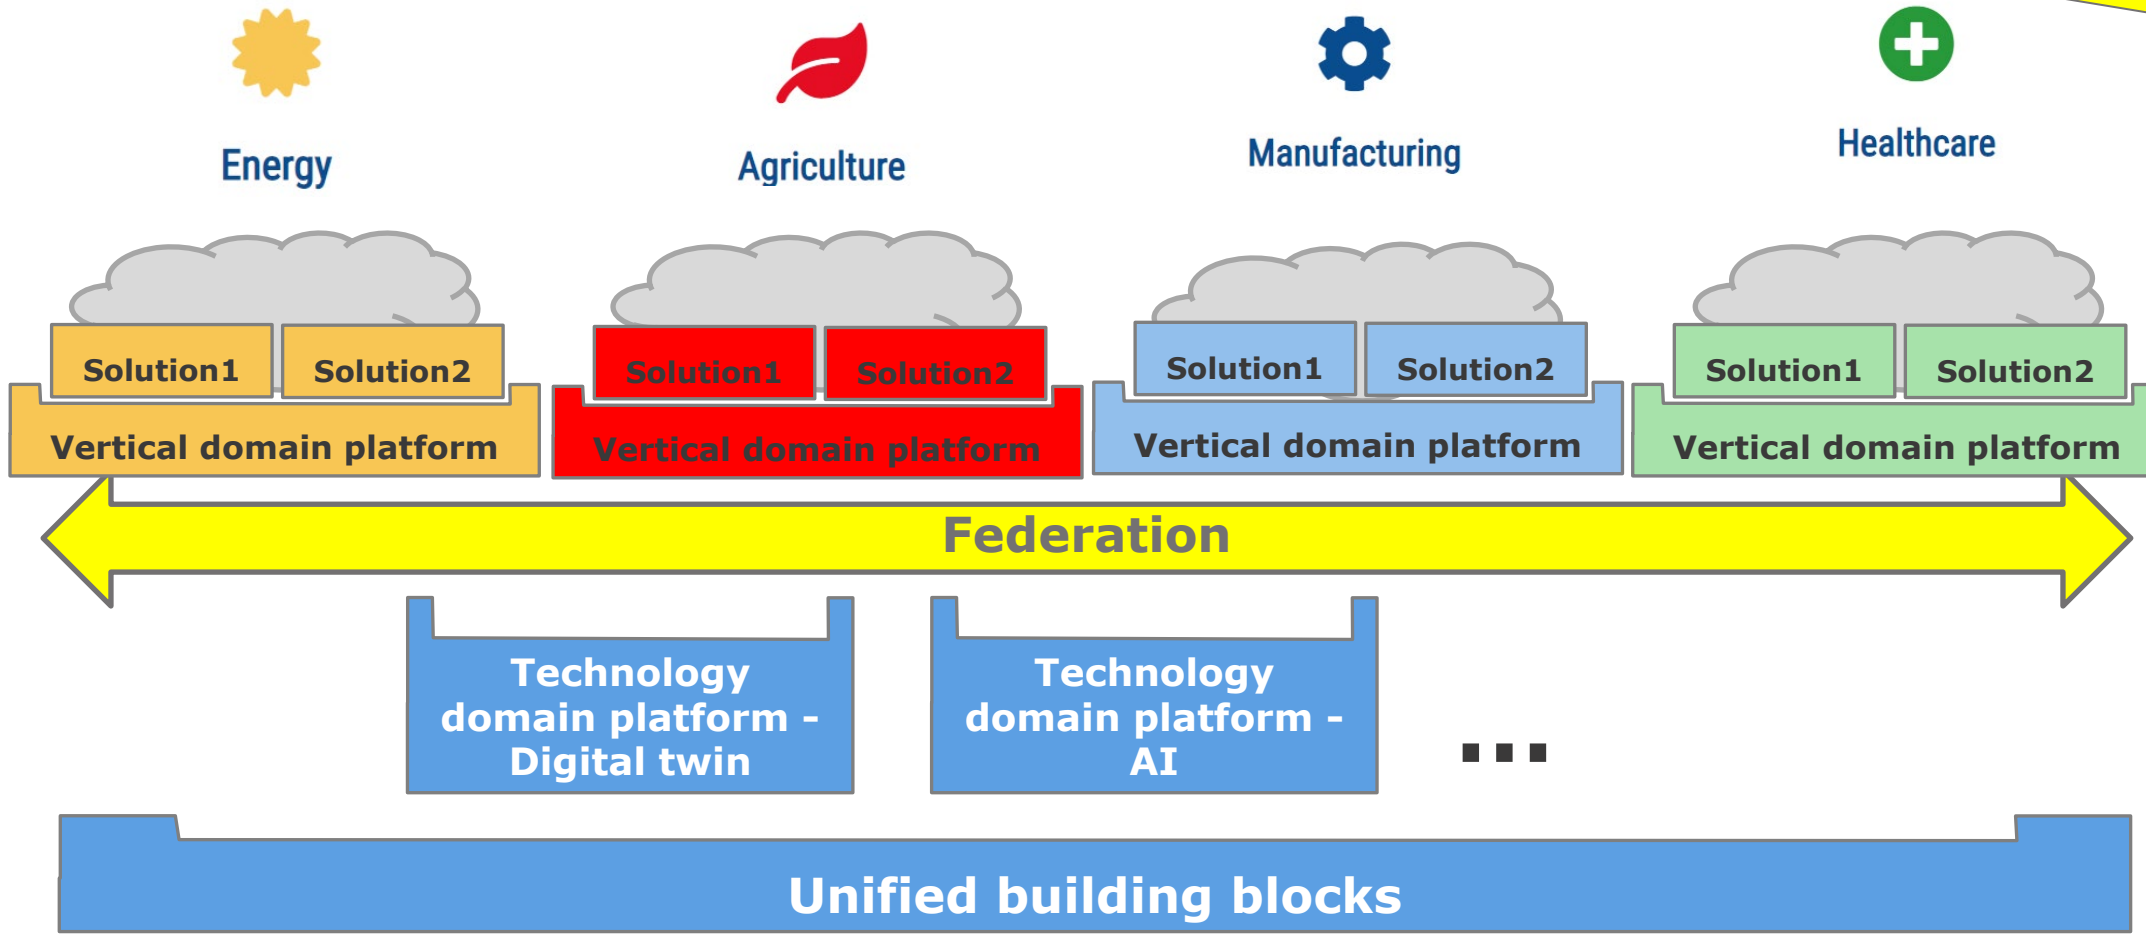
Energy

Agriculture

Manufacturing

Healthcare

Solution1

Solution2

Vertical domain platform

Solution1

Solution2

Vertical domain platform

Solution1

Solution2

Vertical domain platform

Solution1

Solution2

Vertical domain platform

Federation

Technology domain platform - Digital twin

Technology domain platform - AI

...

Unified building blocks